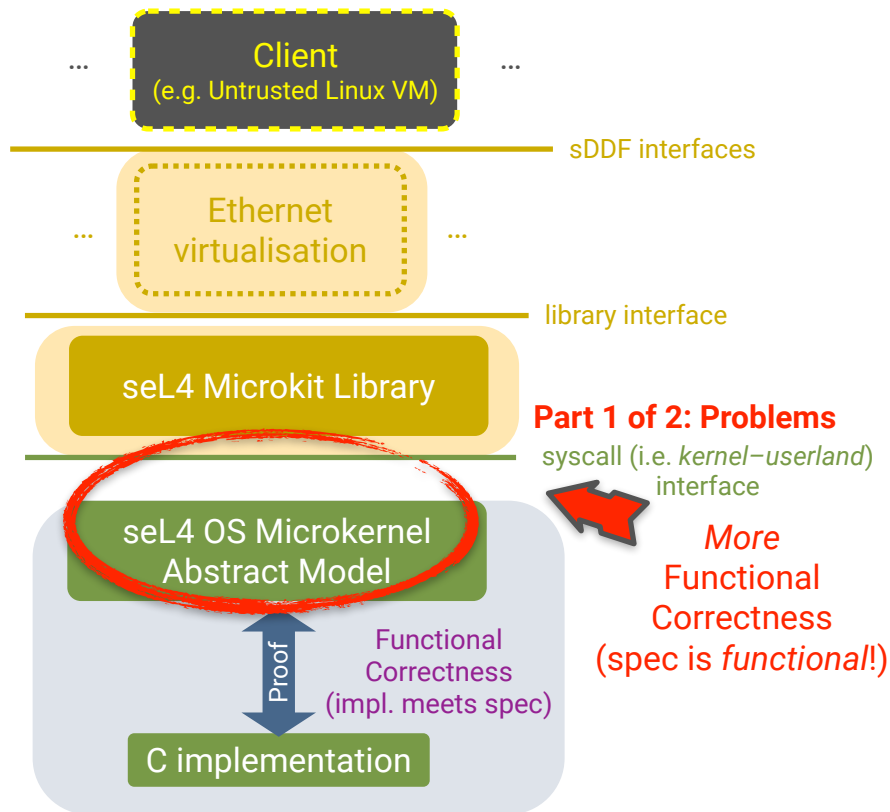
...

Client
(e.g. Untrusted Linux VM)

...

sDDF interfaces

...

Ethernet virtualisation

...

library interface

seL4 Microkit Library

Part 1 of 2: Problems

syscall (i.e. *kernel–userland*) interface

seL4 OS Microkernel Abstract Model

*More*
Functional Correctness
(spec is *functional*!)

Proof

Functional Correctness
(impl. meets spec)

C implementation